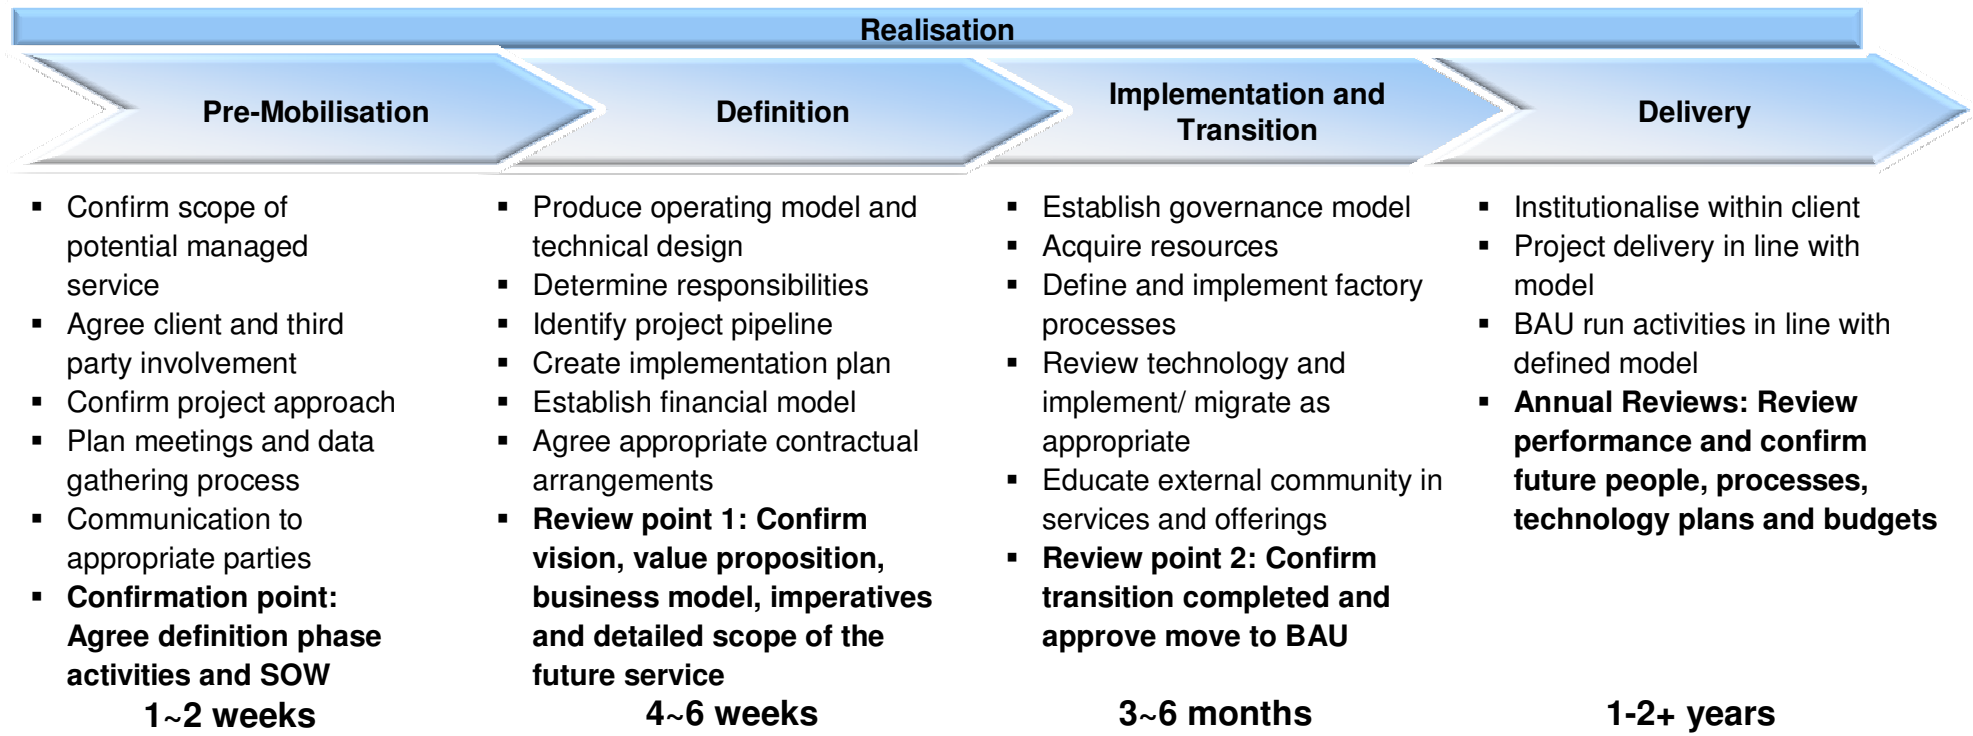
Realisation

Pre-Mobilisation

- Confirm scope of potential managed service
- Agree client and third party involvement
- Confirm project approach
- Plan meetings and data gathering process
- Communication to appropriate parties
- **Confirmation point: Agree definition phase activities and SOW**

1~2 weeks

Definition

- Produce operating model and technical design
- Determine responsibilities
- Identify project pipeline
- Create implementation plan
- Establish financial model
- Agree appropriate contractual arrangements
- **Review point 1: Confirm vision, value proposition, business model, imperatives and detailed scope of the future service**

4~6 weeks

Implementation and Transition

- Establish governance model
- Acquire resources
- Define and implement factory processes
- Review technology and implement/ migrate as appropriate
- Educate external community in services and offerings
- **Review point 2: Confirm transition completed and approve move to BAU**

3~6 months

Delivery

- Institutionalise within client
- Project delivery in line with model
- BAU run activities in line with defined model
- **Annual Reviews: Review performance and confirm future people, processes, technology plans and budgets**

1-2+ years